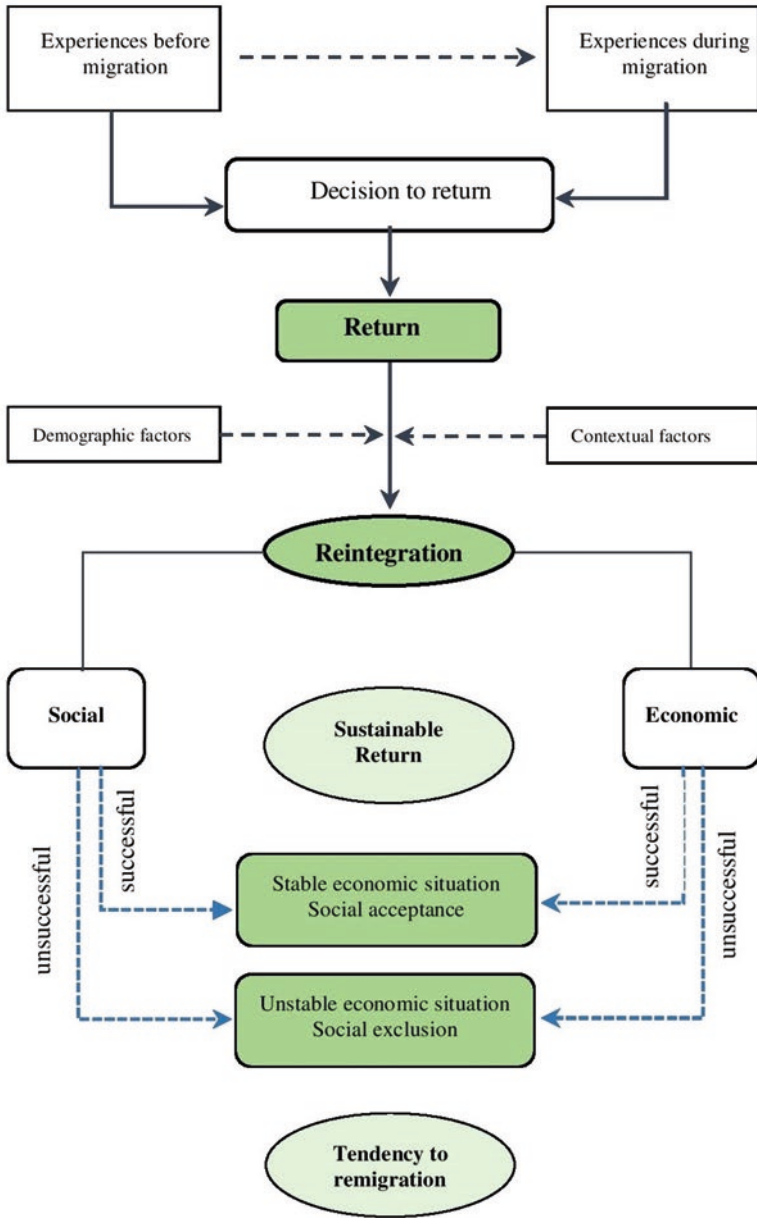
Experiences before migration

Experiences during migration

Decision to return

Return

Demographic factors

Contextual factors

Reintegration

Social

Sustainable Return

Economic

unsuccessful

successful

successful

unsuccessful

Stable economic situation
Social acceptance

Unstable economic situation
Social exclusion

Tendency to remigration